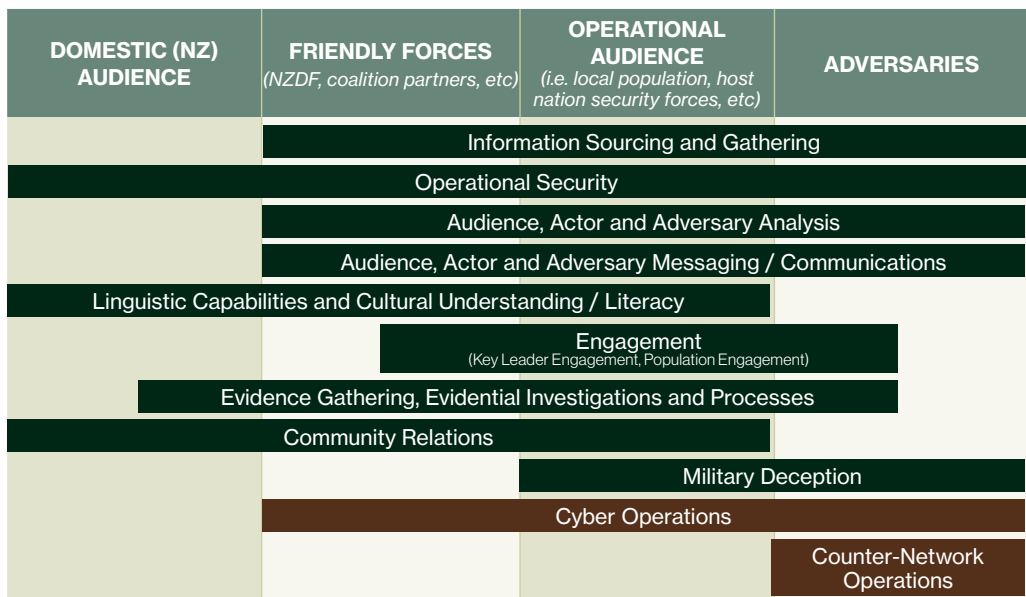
| DOMESTIC (NZ) AUDIENCE | FRIENDLY FORCES *(NZDF, coalition partners, etc)* | OPERATIONAL AUDIENCE *(i.e. local population, host nation security forces, etc)* | ADVERSARIES |
|---|---|---|---|

Information Sourcing and Gathering

Operational Security

Audience, Actor and Adversary Analysis

Audience, Actor and Adversary Messaging / Communications

Linguistic Capabilities and Cultural Understanding / Literacy

Engagement
(Key Leader Engagement, Population Engagement)

Evidence Gathering, Evidential Investigations and Processes

Community Relations

Military Deception

Cyber Operations

Counter-Network Operations